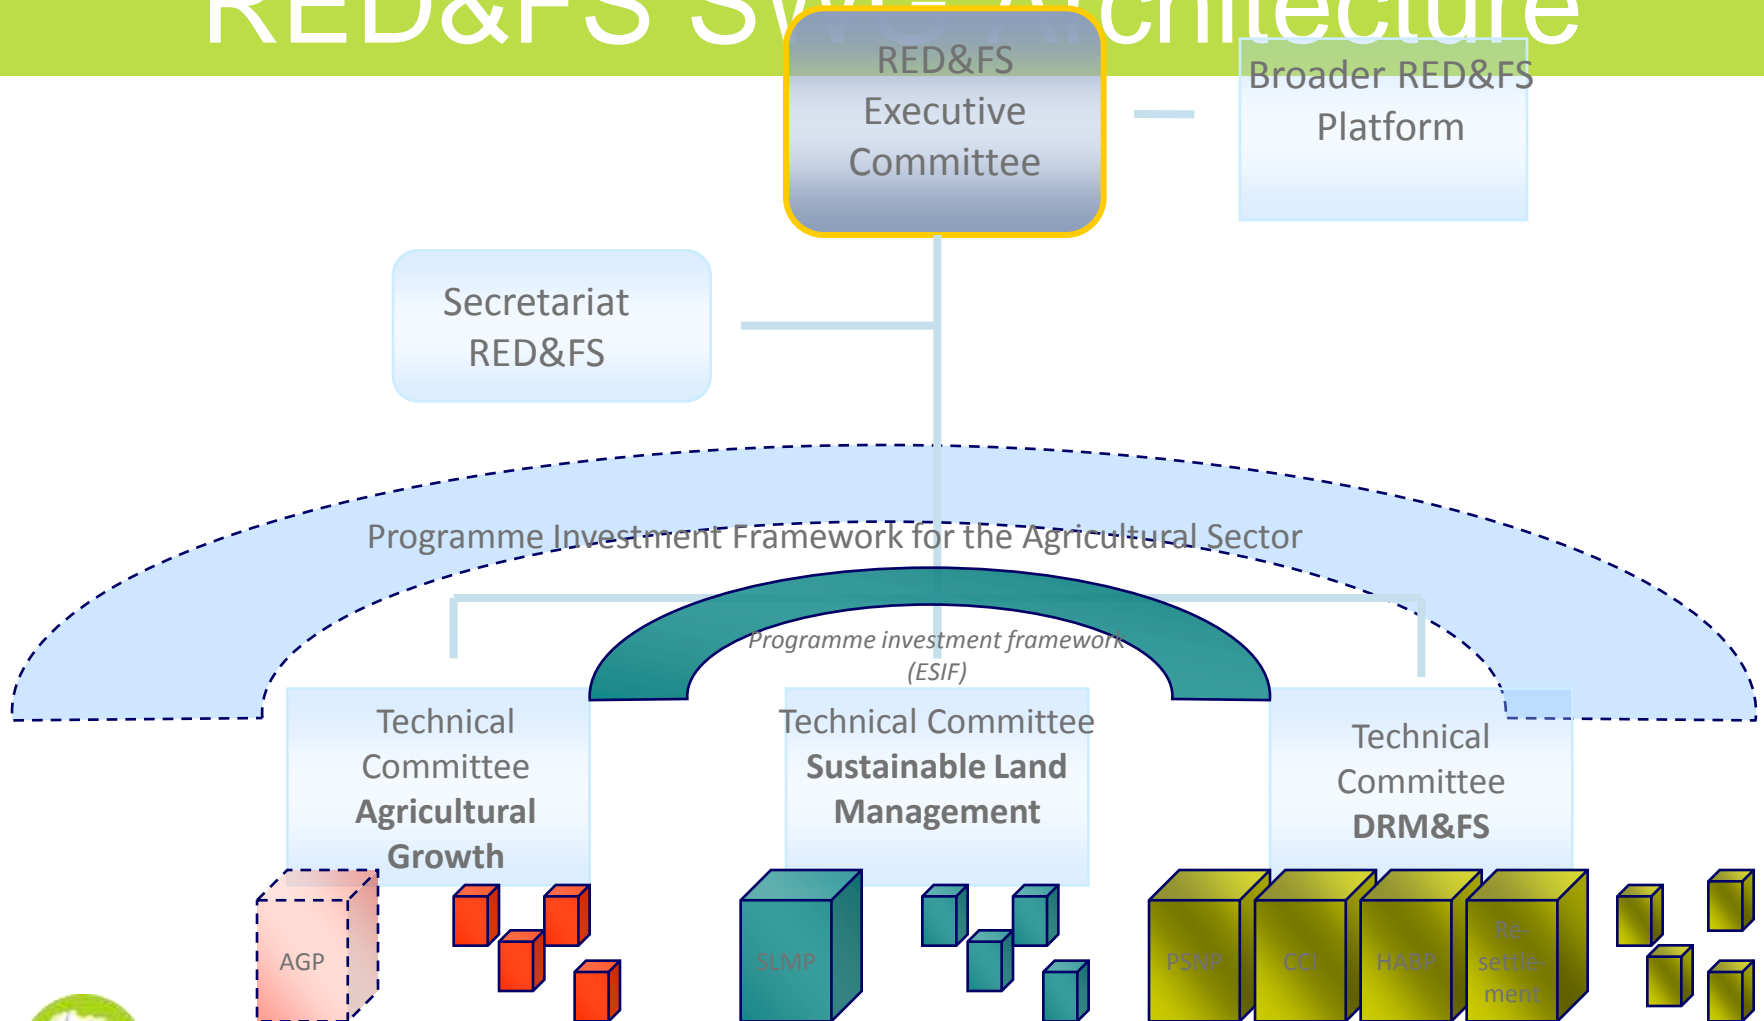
RED&FS SWG Architecture

RED&FS Executive Committee

Broader RED&FS Platform

Secretariat RED&FS

Programme Investment Framework for the Agricultural Sector

Programme investment framework (ESIF)

Technical Committee **Agricultural Growth**

Technical Committee **Sustainable Land Management**

Technical Committee **DRM&FS**

AGP

SLMP

PSNP

CCI

HABP

Re-settlement